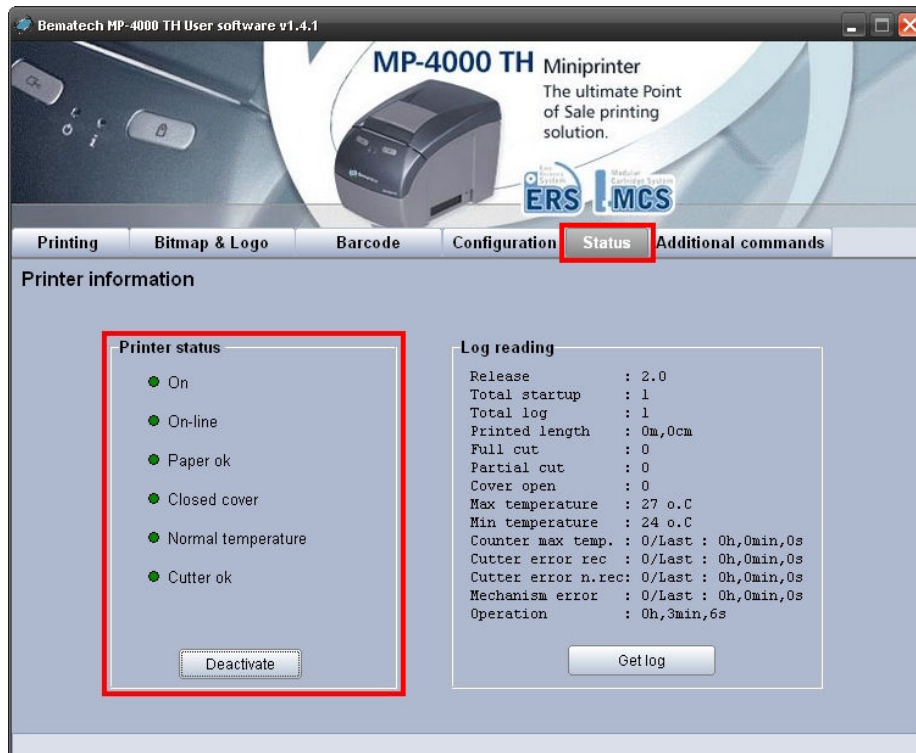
Bematech MP-4000 TH User software v1.4.1

MP-4000 TH Miniprinter
The ultimate Point of Sale printing solution.

ERS MCS

Printing | Bitmap & Logo | Barcode | Configuration | Status | Additional commands

Printer information

Printer status

On

On-line

Paper ok

Closed cover

Normal temperature

Cutter ok

Deactivate

Log reading

Release : 2.0
Total startup : 1
Total log : 1
Printed length : 0m,0cm
Full cut : 0
Partial cut : 0
Cover open : 0
Max temperature : 27 o.C
Min temperature : 24 o.C
Counter max temp. : 0/Last : 0h,0min,0s
Cutter error rec : 0/Last : 0h,0min,0s
Cutter error n.rec: 0/Last : 0h,0min,0s
Mechanism error : 0/Last : 0h,0min,0s
Operation : 0h,3min,6s

Get log